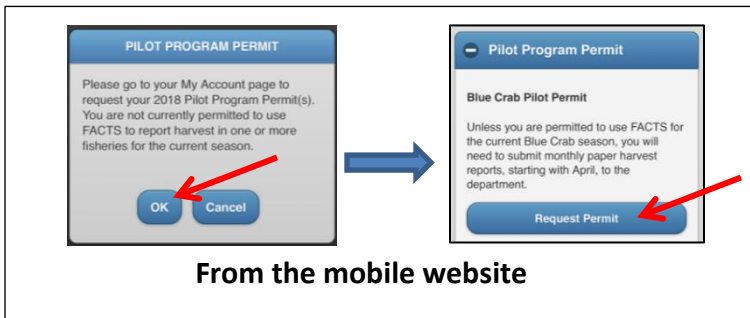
PILOT PROGRAM PERMIT

Please go to your My Account page to request your 2018 Pilot Program Permit(s). You are not currently permitted to use FACTS to report harvest in one or more fisheries for the current season.

OK

Cancel

Pilot Program Permit

Blue Crab Pilot Permit

Unless you are permitted to use FACTS for the current Blue Crab season, you will need to submit monthly paper harvest reports, starting with April, to the department.

Request Permit

From the mobile website